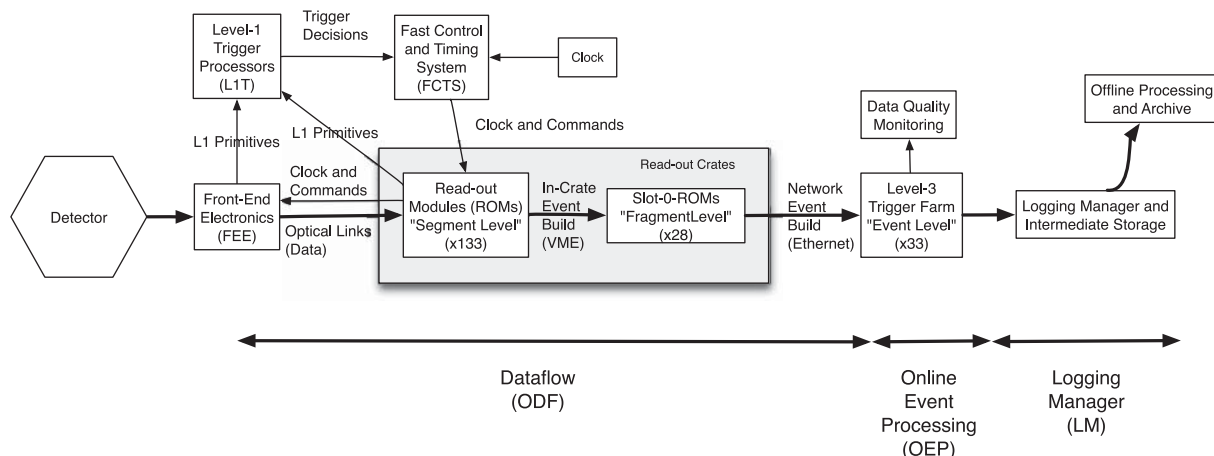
Level-1 Trigger Processors (L1T)

Trigger Decisions

Fast Control and Timing System (FCTS)

Clock

Offline Processing and Archive

Data Quality Monitoring

L1 Primitives

L1 Primitives

Clock and Commands

Read-out Crates

Clock and Commands

Detector

Front-End Electronics (FEE)

Optical Links (Data)

Read-out Modules (ROMs) "Segment Level" (x133)

In-Crate Event Build (VME)

Slot-0-ROMs "FragmentLevel" (x28)

Network Event Build (Ethernet)

Level-3 Trigger Farm "Event Level" (x33)

Logging Manager and Intermediate Storage

Dataflow (ODF)

Online Event Processing (OEP)

Logging Manager (LM)